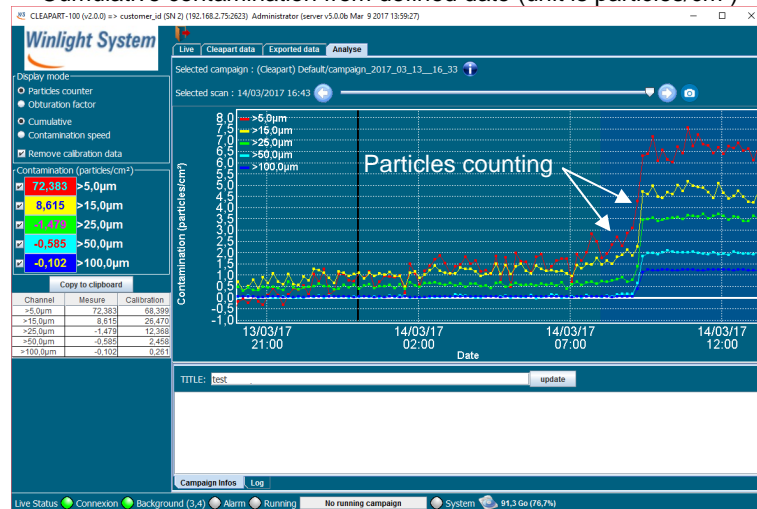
Cumulative contamination from defined date (unit is particles/cm²)

CLEAPART-100 (v2.0.0) => customer_id (SN 2) (192.168.2.75:2623) Administrator (server v5.0.0b Mar 9 2017 13:59:27)

Winlight System

Live | Cleapart data | Exported data | Analyse

Selected campaign : (Cleapart) Default/campaign_2017_03_13__16_33

Selected scan : 14/03/2017 16:43

Display mode
Particles counter
Obturation factor
Cumulative
Contamination speed
Remove calibration data

Contamination (particles/cm²)
72,383 >5,0µm
8,615 >15,0µm
-1,479 >25,0µm
-0,585 >50,0µm
-0,102 >100,0µm

Copy to clipboard

| Channel | Mesure | Calibration |
|---|---|---|
| >5,0µm | 72,383 | 68,399 |
| >15,0µm | 8,615 | 26,470 |
| >25,0µm | -1,479 | 12,368 |
| >50,0µm | -0,585 | 2,458 |
| >100,0µm | -0,102 | 0,261 |

>5,0µm
>15,0µm
>25,0µm
>50,0µm
>100,0µm

Particles counting

Contamination (particles/cm²)

8,0 7,5 7,0 6,5 6,0 5,5 5,0 4,5 4,0 3,5 3,0 2,5 2,0 1,5 1,0 0,5 0,0 -0,5 -1,0

13/03/17 21:00
14/03/17 02:00
14/03/17 07:00
14/03/17 12:00

Date

TITLE: test
update

Campaign Infos | Log

Live Status Connexion Background (3,4) Alarm Running No running campaign System 91,3 Go (76,7%)